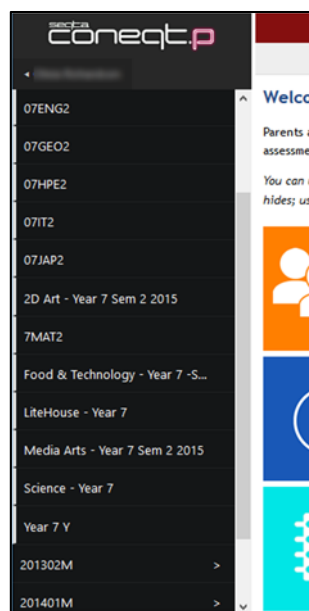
sebta
coneqt.p

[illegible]

07ENG2
07GEO2
07HPE2
07IT2
07JAP2
2D Art - Year 7 Sem 2 2015
7MAT2
Food & Technology - Year 7 -S...
LiteHouse - Year 7
Media Arts - Year 7 Sem 2 2015
Science - Year 7
Year 7 Y
201302M
201401M

Welco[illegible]

Parents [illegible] assessme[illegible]

You can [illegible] hides; us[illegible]